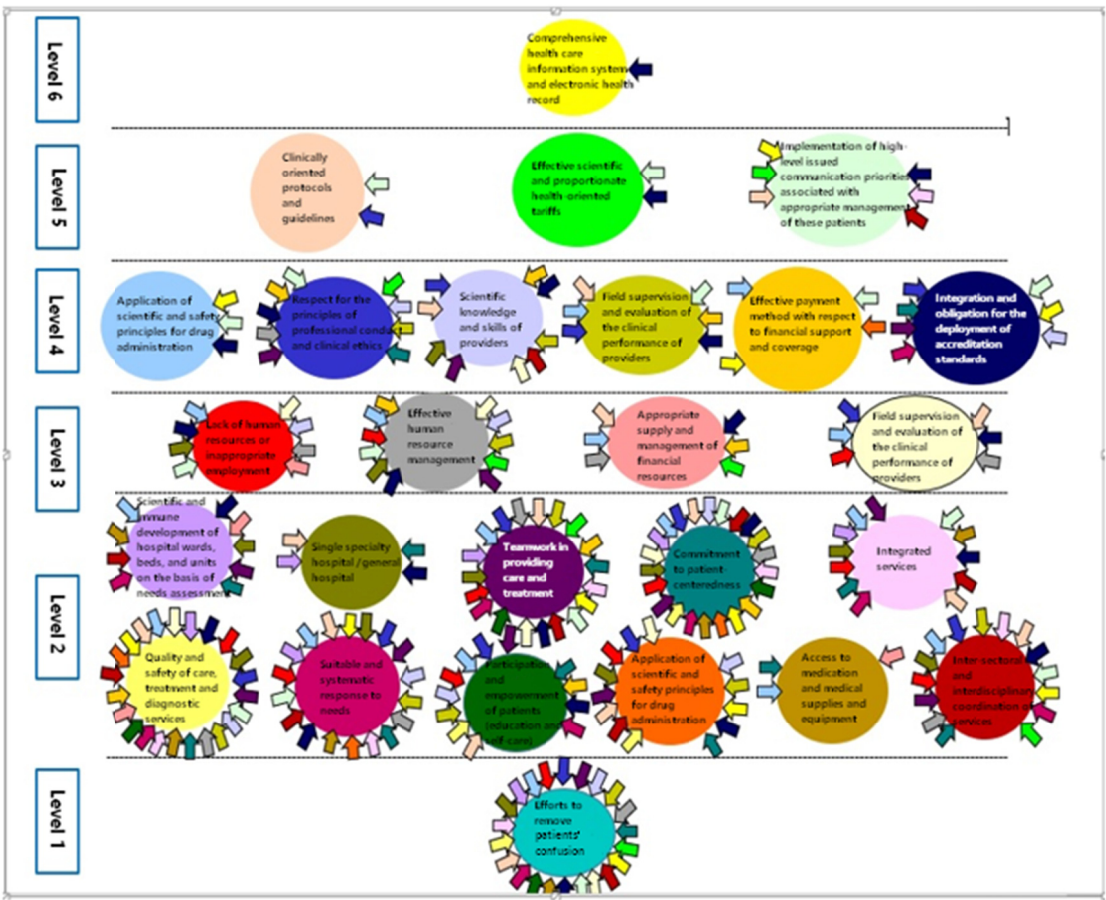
Level 6

Comprehensive health care information system and electronic health record

Level 5

Clinically oriented protocols and guidelines

Effective scientific and proportionate health-oriented tariffs

Implementation of high-level issued communication priorities associated with appropriate management of these patients

Level 4

Application of scientific and safety principles for drag administration

Respect for the principles of professional conduct and clinical ethics

Scientific knowledge and skills of providers

Field supervision and evaluation of the clinical performance of providers

Effective payment method with respect to financial support and coverage

Integration and obligation for the deployment of accreditation standards

Level 3

Lack of human resources or inappropriate employment

Effective human resource management

Appropriate supply and management of financial resources

Field supervision and evaluation of the clinical performance of providers

Level 2

Scientific and immune development of hospital wards, beds, and units on the basis of needs assessment

Single specialty hospital / general hospital

Teamwork in providing care and treatment

Commitment to patient-centeredness

Integrated services

Quality and safety of care, treatment and diagnostic services

Suitable and systematic response to needs

Participation and empowerment of patients (education and self-care)

Application of scientific and safety principles for drag administration

Access to medication and medical supplies and equipment

Inter-sectoral and interdisciplinary coordination of services

Level 1

Efforts to remove patients' confusion